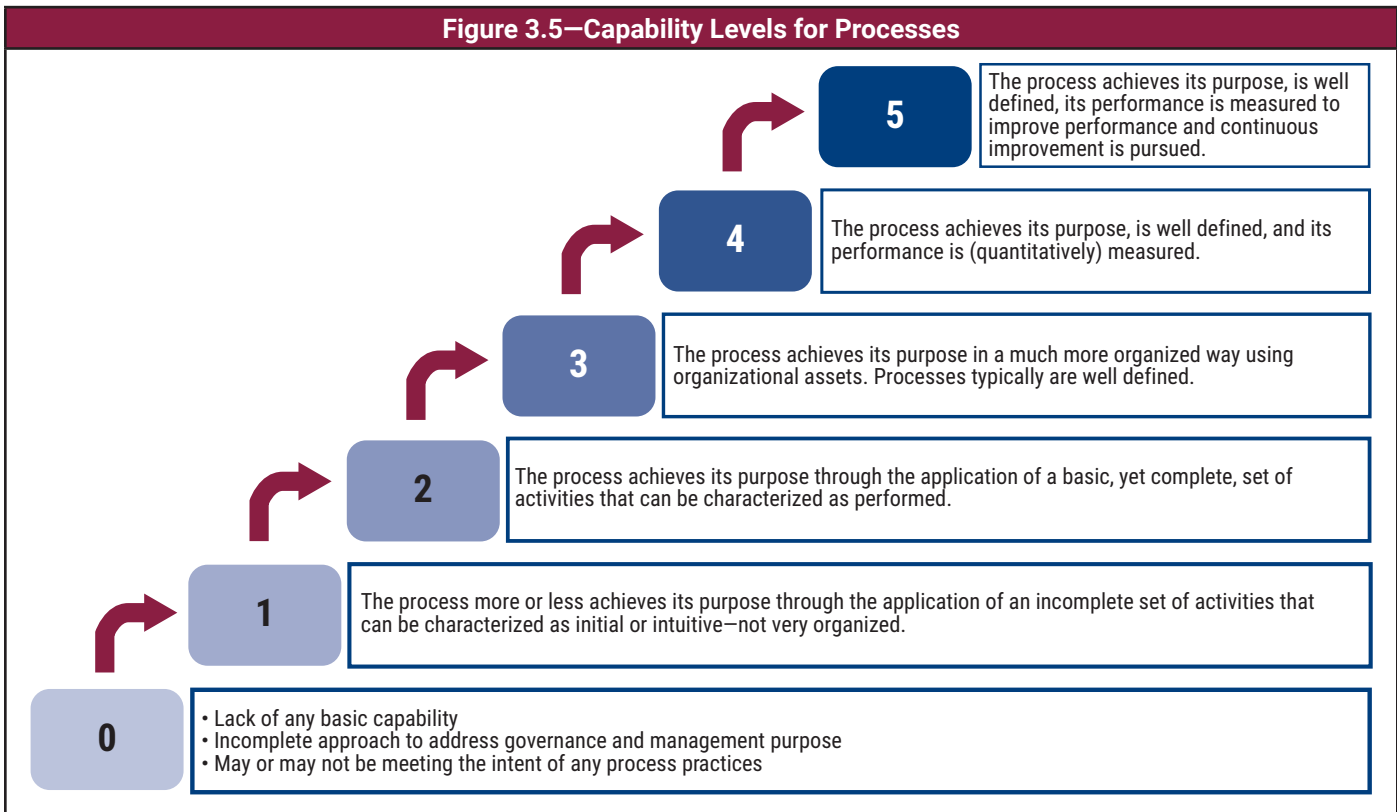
Figure 3.5—Capability Levels for Processes

5

The process achieves its purpose, is well defined, its performance is measured to improve performance and continuous improvement is pursued.

4

The process achieves its purpose, is well defined, and its performance is (quantitatively) measured.

3

The process achieves its purpose in a much more organized way using organizational assets. Processes typically are well defined.

2

The process achieves its purpose through the application of a basic, yet complete, set of activities that can be characterized as performed.

1

The process more or less achieves its purpose through the application of an incomplete set of activities that can be characterized as initial or intuitive—not very organized.

0

• Lack of any basic capability
• Incomplete approach to address governance and management purpose
• May or may not be meeting the intent of any process practices